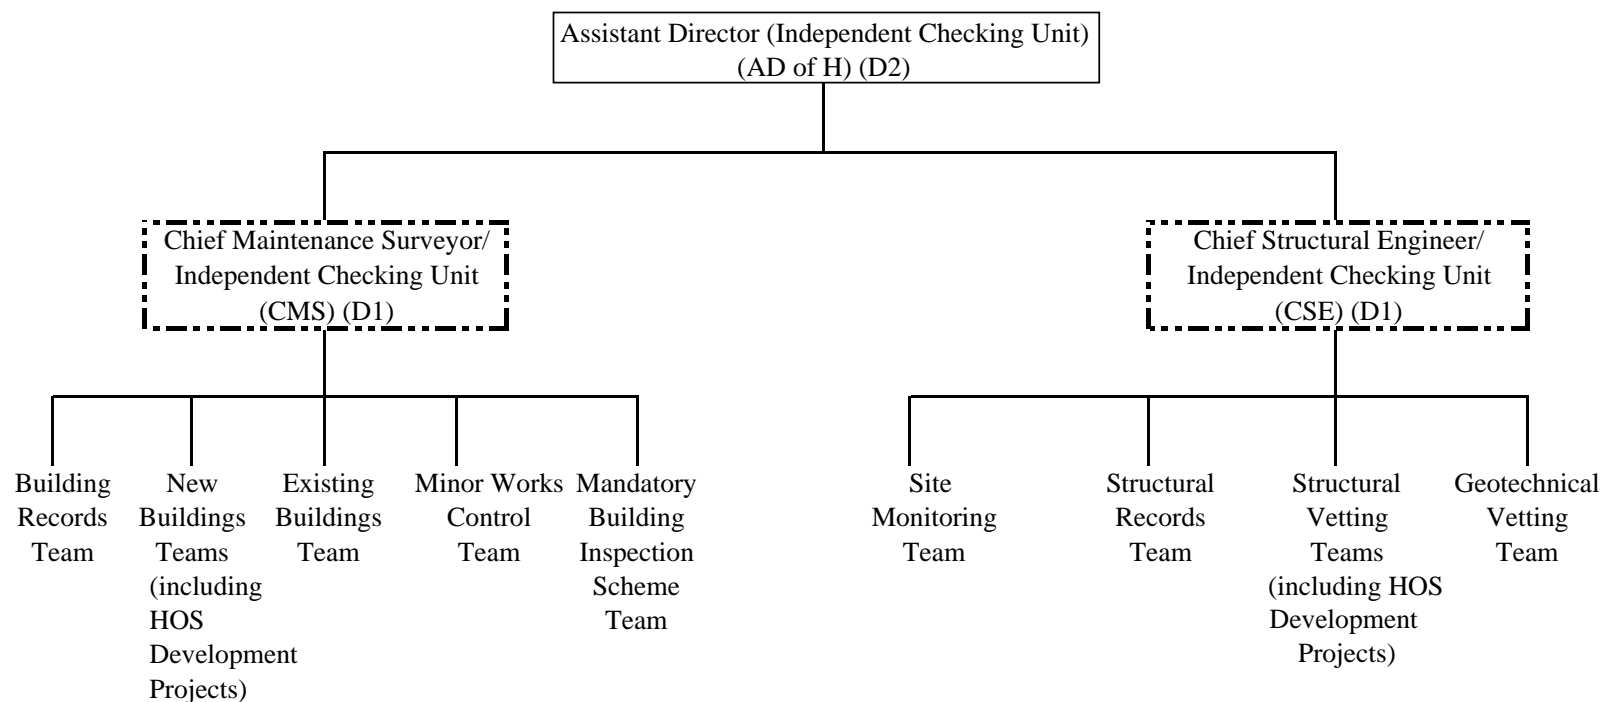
Assistant Director (Independent Checking Unit) (AD of H) (D2)

Chief Maintenance Surveyor/ Independent Checking Unit (CMS) (D1)

Chief Structural Engineer/ Independent Checking Unit (CSE) (D1)

Building Records Team

New Buildings Teams (including HOS Development Projects)

Existing Buildings Team

Minor Works Control Team

Mandatory Building Inspection Scheme Team

Site Monitoring Team

Structural Records Team

Structural Vetting Teams (including HOS Development Projects)

Geotechnical Vetting Team